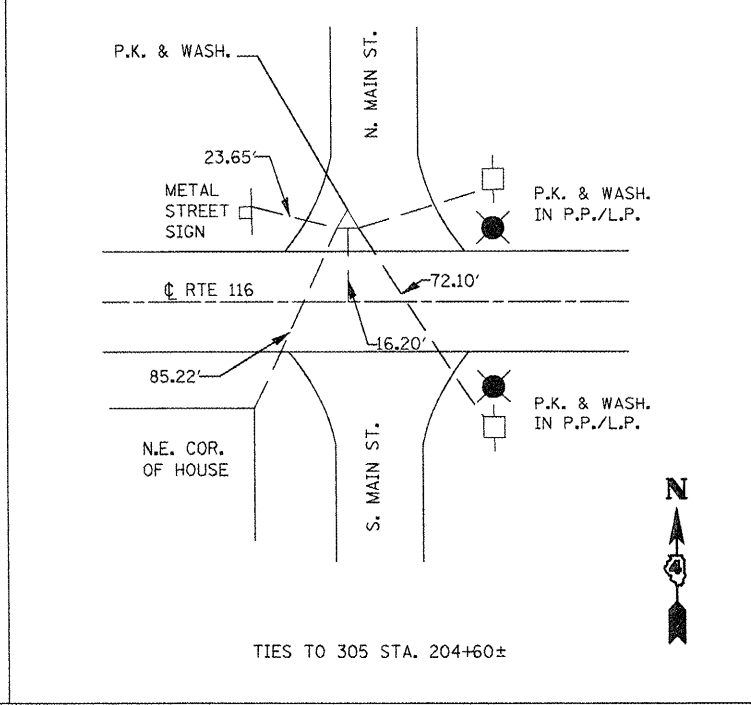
P.K. & WASH.

N. MAIN ST.

23.65'

METAL STREET SIGN

P.K. & WASH. IN P.P./L.P.

℄ RTE 116

72.10'

16.20'

85.22'

P.K. & WASH. IN P.P./L.P.

N.E. COR. OF HOUSE

S. MAIN ST.

N

4

TIES TO 305 STA. 204+60±